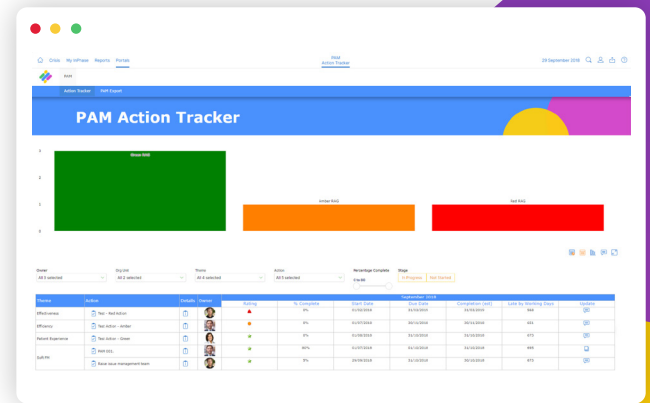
Circle My InPhase Reports Portals

PAM
Action Tracker

29 September 2018

PAM

Action Tracker Staff Expert

PAM Action Tracker

Green RAG

Amber RAG

Red RAG

3

2

1

0

Owner
All 6 selected

Org Unit
All 2 selected

Theme
All 4 selected

Action
All 5 selected

Percentage Complete
0 to 80

Stage
In Progress Not Started

September 2018

| Theme | Action | Details | Owner | Rating | % Complete | Start Date | Due Date | Completion (est) | Late by Working Days | Update |
|---|---|---|---|---|---|---|---|---|---|---|
| Effectiveness | Test - Red Action | | | | 0% | 01/03/2018 | 31/03/2018 | 31/03/2018 | 366 | |
| Efficiency | Test Action - Amber | | | | 0% | 01/07/2018 | 30/10/2018 | 30/10/2018 | 181 | |
| Patient Experience | Test Action - Green | | | | 0% | 01/08/2018 | 31/03/2018 | 31/03/2018 | 677 | |
| Staff/HR | PAM 003... | | | | 60% | 01/07/2018 | 31/10/2018 | 31/10/2018 | 890 | |
| | Raise issue management team | | | | 0% | 29/09/2018 | 31/10/2018 | 31/10/2018 | 675 | |